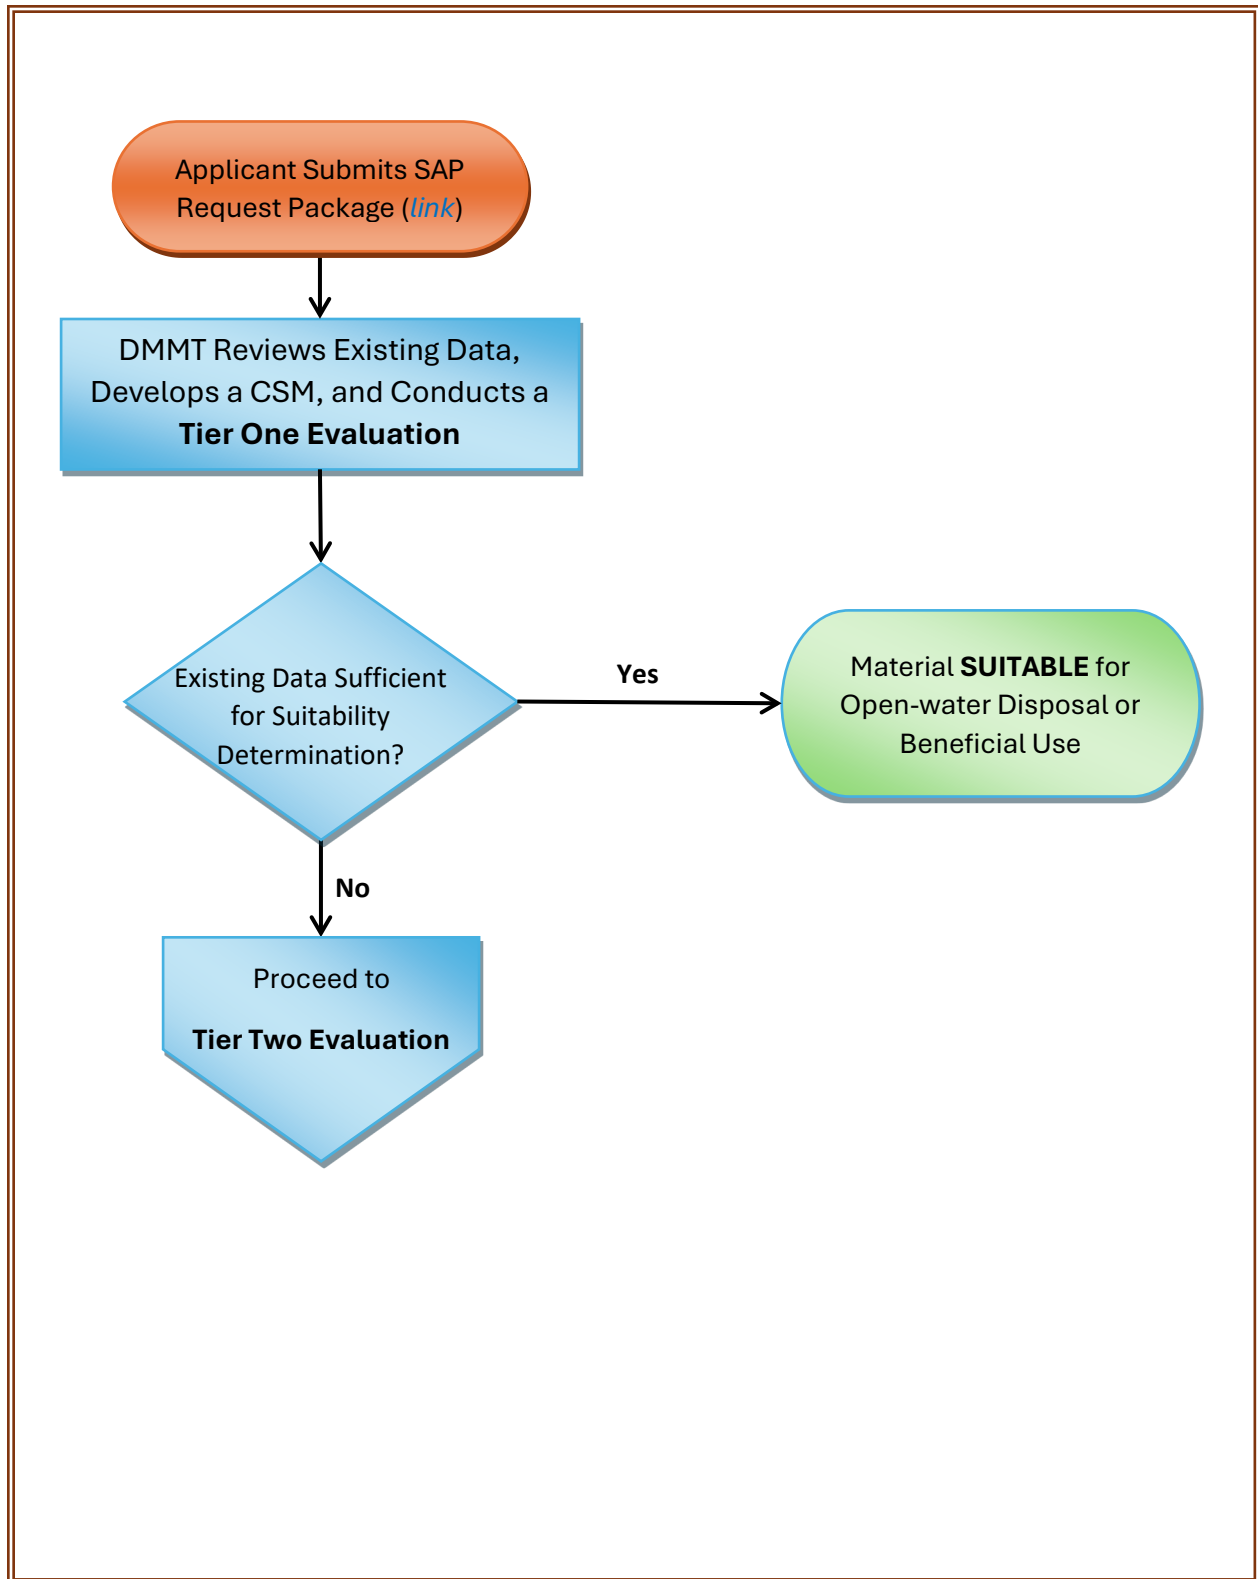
Applicant Submits SAP Request Package (link)

DMMT Reviews Existing Data, Develops a CSM, and Conducts a **Tier One Evaluation**

Existing Data Sufficient for Suitability Determination?

Yes

Material **SUITABLE** for Open-water Disposal or Beneficial Use

No

Proceed to

**Tier Two Evaluation**